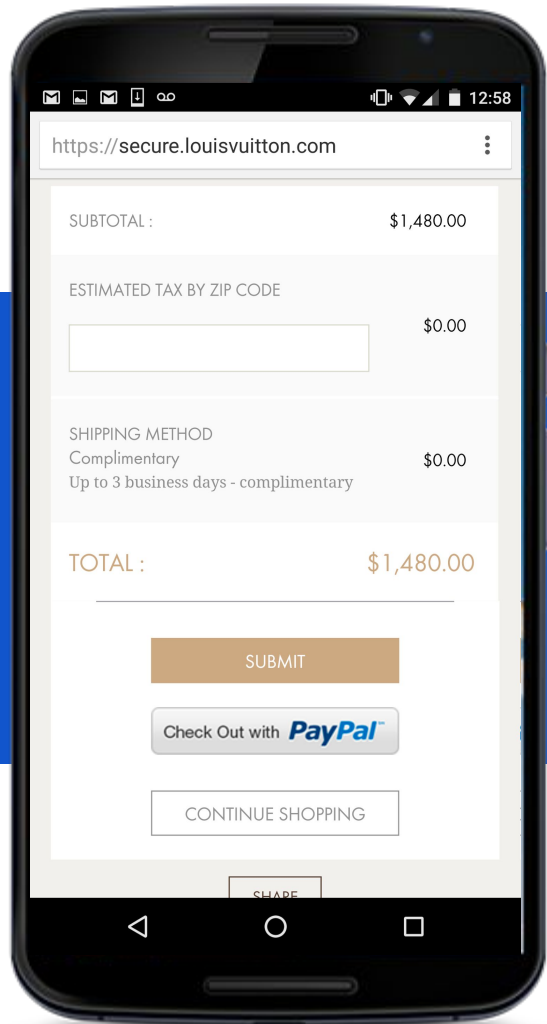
12:58

https://secure.louisvuitton.com

SUBTOTAL : $1,480.00

ESTIMATED TAX BY ZIP CODE $0.00

SHIPPING METHOD
Complimentary
Up to 3 business days - complimentary $0.00

TOTAL : $1,480.00

SUBMIT

Check Out with PayPal

CONTINUE SHOPPING

SHARE